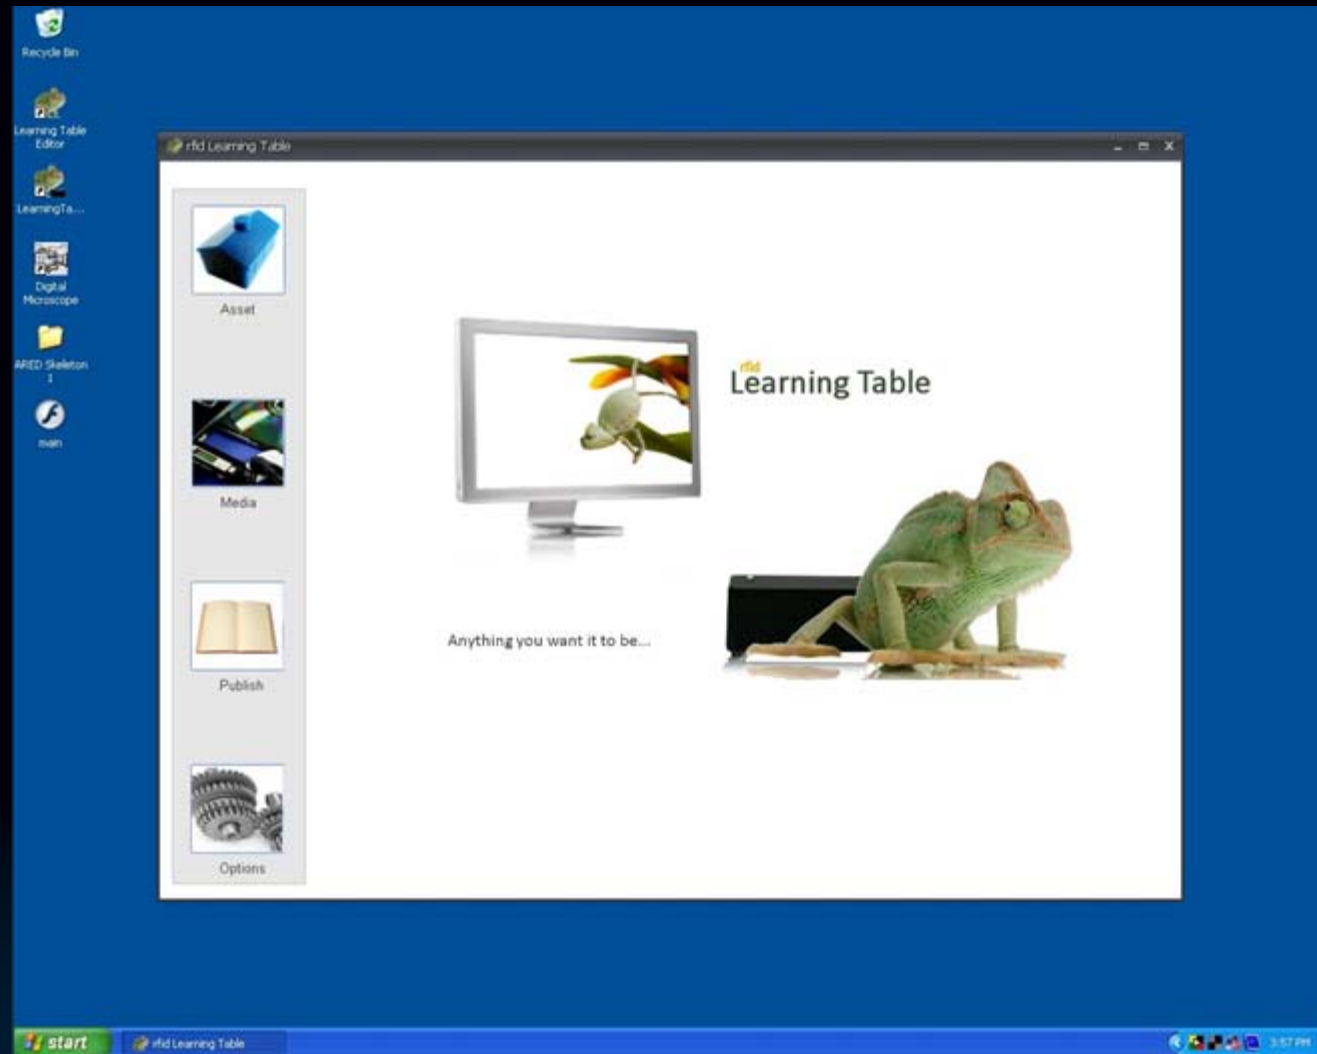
Recycle Bin

Learning Table Editor

LearningTa...

Digital Microscope

ARED Skeleton 1

main

rfid Learning Table

Asset

Media

Publish

Options

rfid Learning Table

Anything you want it to be...

start

rfid Learning Table

3:57 PM